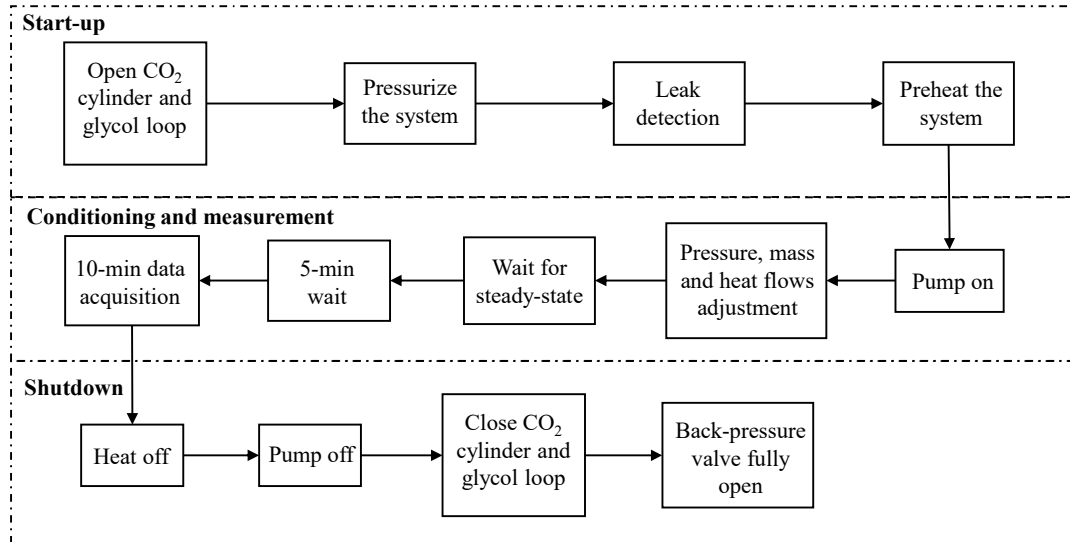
Start-up

Open $CO_2$ cylinder and glycol loop

Pressurize the system

Leak detection

Preheat the system

Conditioning and measurement

Pump on

Pressure, mass and heat flows adjustment

Wait for steady-state

5-min wait

10-min data acquisition

Shutdown

Heat off

Pump off

Close $CO_2$ cylinder and glycol loop

Back-pressure valve fully open